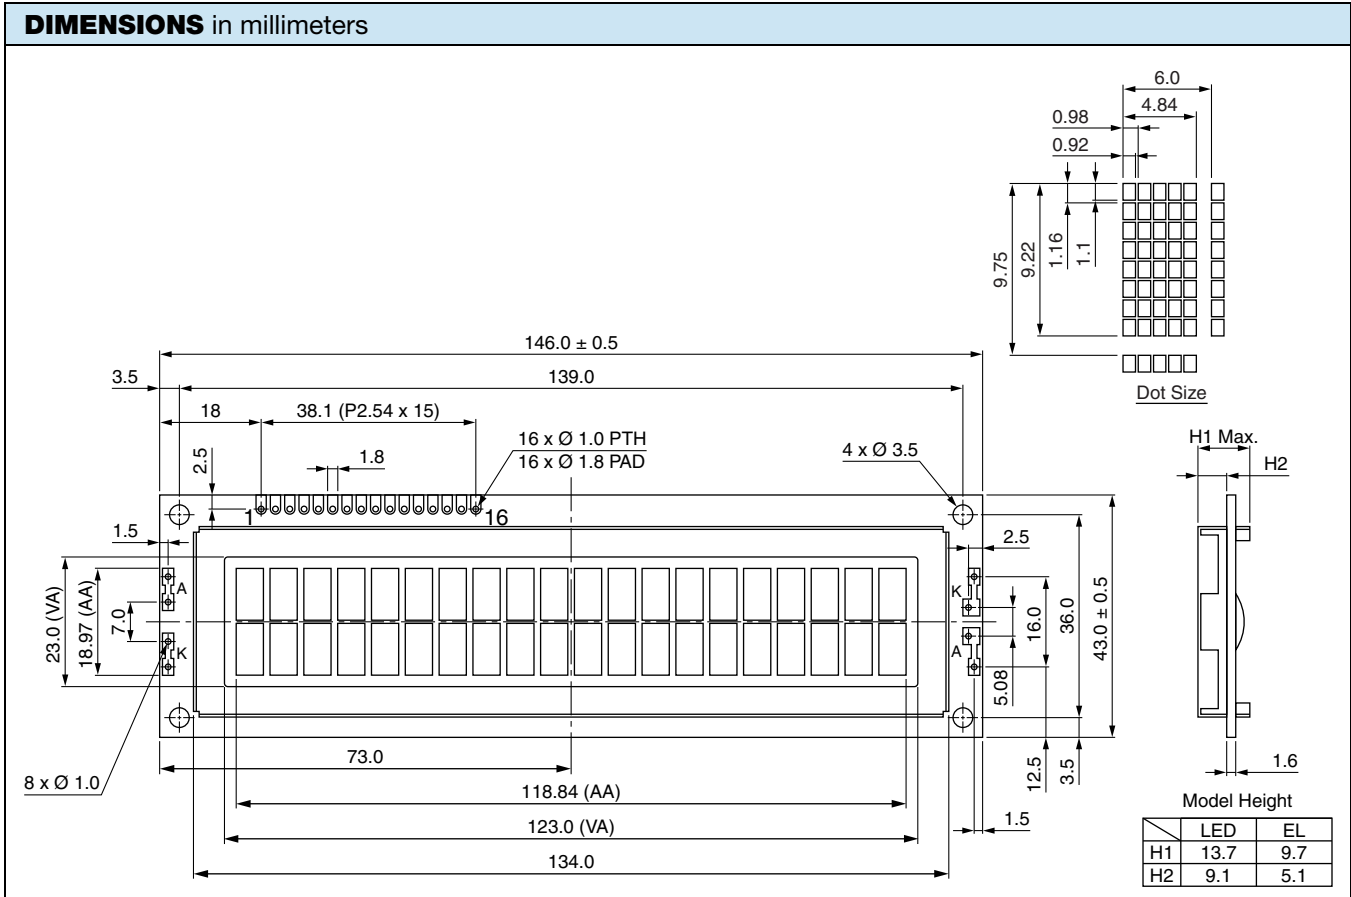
**DIMENSIONS** in millimeters

6.0
4.84
0.98
0.92
9.75
9.22
1.16
1.1
Dot Size

146.0 ± 0.5
3.5
139.0
18
38.1 (P2.54 x 15)
16 x Ø 1.0 PTH
16 x Ø 1.8 PAD
4 x Ø 3.5
2.5
1.8
1
16
1.5
2.5
23.0 (VA)
18.97 (AA)
7.0
A
K
K
A
16.0
36.0
43.0 ± 0.5
5.08
8 x Ø 1.0
73.0
12.5
3.5
118.84 (AA)
123.0 (VA)
1.5
134.0

H1 Max.
H2
1.6
Model Height

| | LED | EL |
|---|---|---|
| H1 | 13.7 | 9.7 |
| H2 | 9.1 | 5.1 |